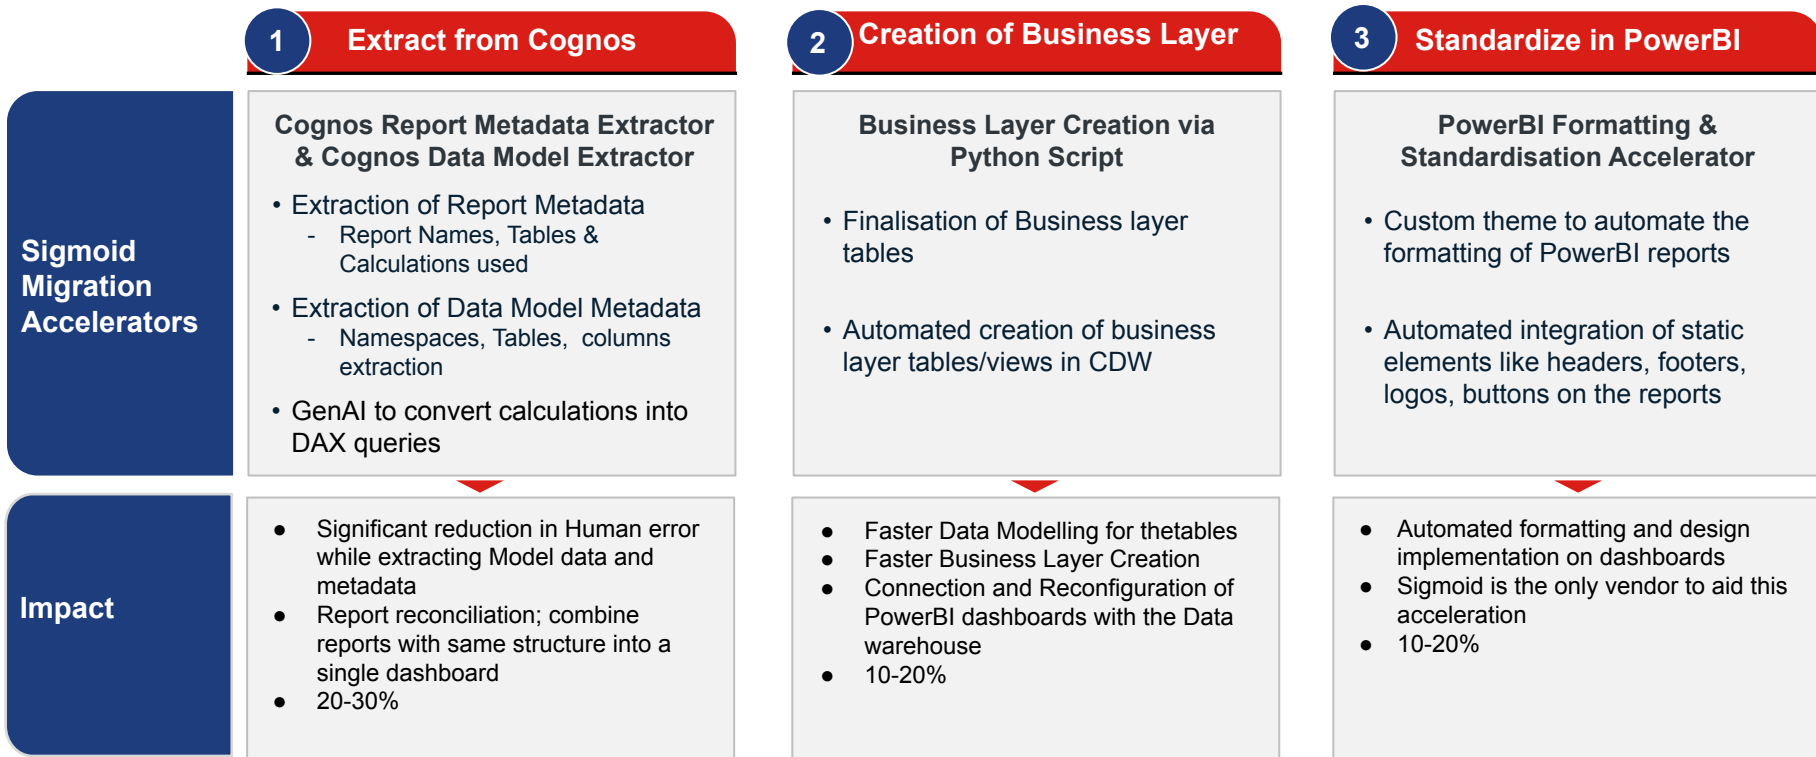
1 Extract from Cognos

2 Creation of Business Layer

3 Standardize in PowerBI

Sigmoid Migration Accelerators

Cognos Report Metadata Extractor & Cognos Data Model Extractor

• Extraction of Report Metadata
- Report Names, Tables & Calculations used

• Extraction of Data Model Metadata
- Namespaces, Tables, columns extraction

• GenAI to convert calculations into DAX queries

Business Layer Creation via Python Script

• Finalisation of Business layer tables

• Automated creation of business layer tables/views in CDW

PowerBI Formatting & Standardisation Accelerator

• Custom theme to automate the formatting of PowerBI reports

• Automated integration of static elements like headers, footers, logos, buttons on the reports

Impact

● Significant reduction in Human error while extracting Model data and metadata
● Report reconciliation; combine reports with same structure into a single dashboard
● 20-30%

● Faster Data Modelling for thetables
● Faster Business Layer Creation
● Connection and Reconfiguration of PowerBI dashboards with the Data warehouse
● 10-20%

● Automated formatting and design implementation on dashboards
● Sigmoid is the only vendor to aid this acceleration
● 10-20%